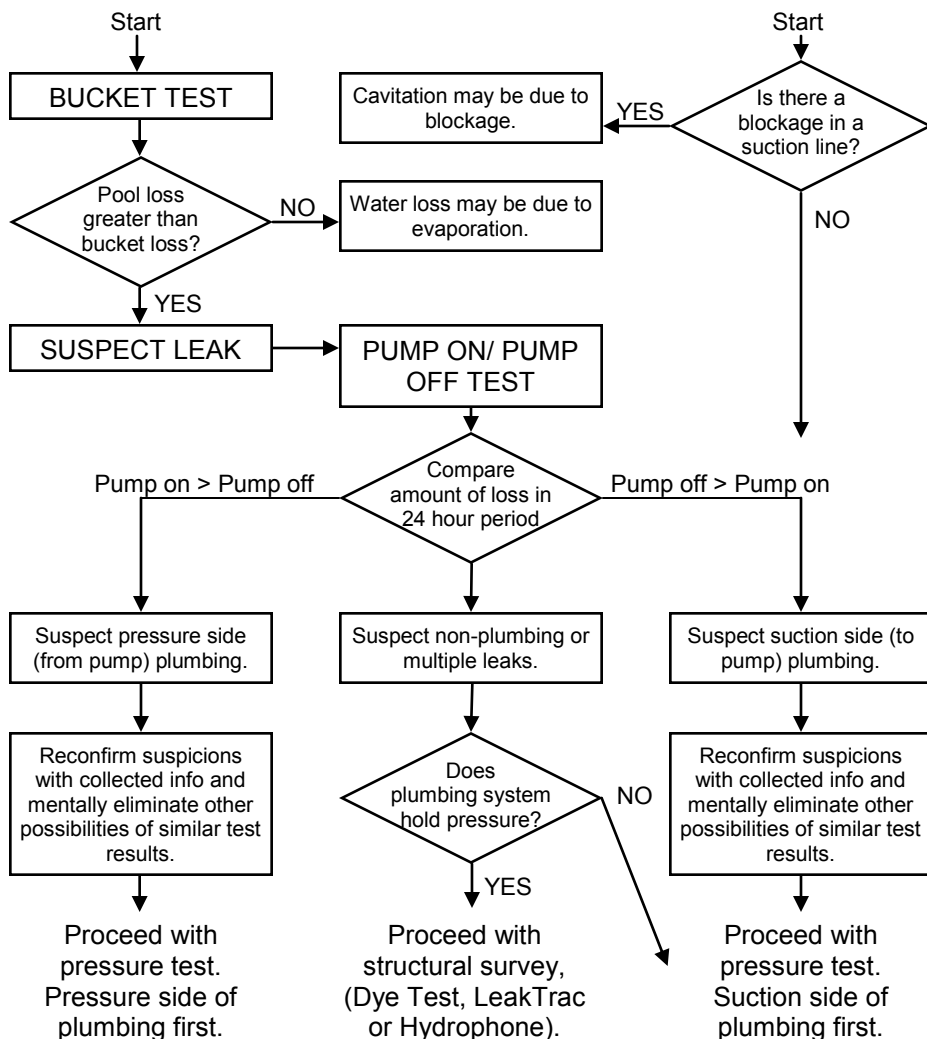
Start

BUCKET TEST

Pool loss greater than bucket loss?

NO

Water loss may be due to evaporation.

YES

SUSPECT LEAK

PUMP ON/ PUMP OFF TEST

Start

Cavitation may be due to blockage.

YES

Is there a blockage in a suction line?

NO

Pump on > Pump off

Compare amount of loss in 24 hour period

Pump off > Pump on

Suspect pressure side (from pump) plumbing.

Suspect non-plumbing or multiple leaks.

Suspect suction side (to pump) plumbing.

Reconfirm suspicions with collected info and mentally eliminate other possibilities of similar test results.

Does plumbing system hold pressure?

NO

Reconfirm suspicions with collected info and mentally eliminate other possibilities of similar test results.

YES

Proceed with pressure test. Pressure side of plumbing first.

Proceed with structural survey, (Dye Test, LeakTrac or Hydrophone).

Proceed with pressure test. Suction side of plumbing first.